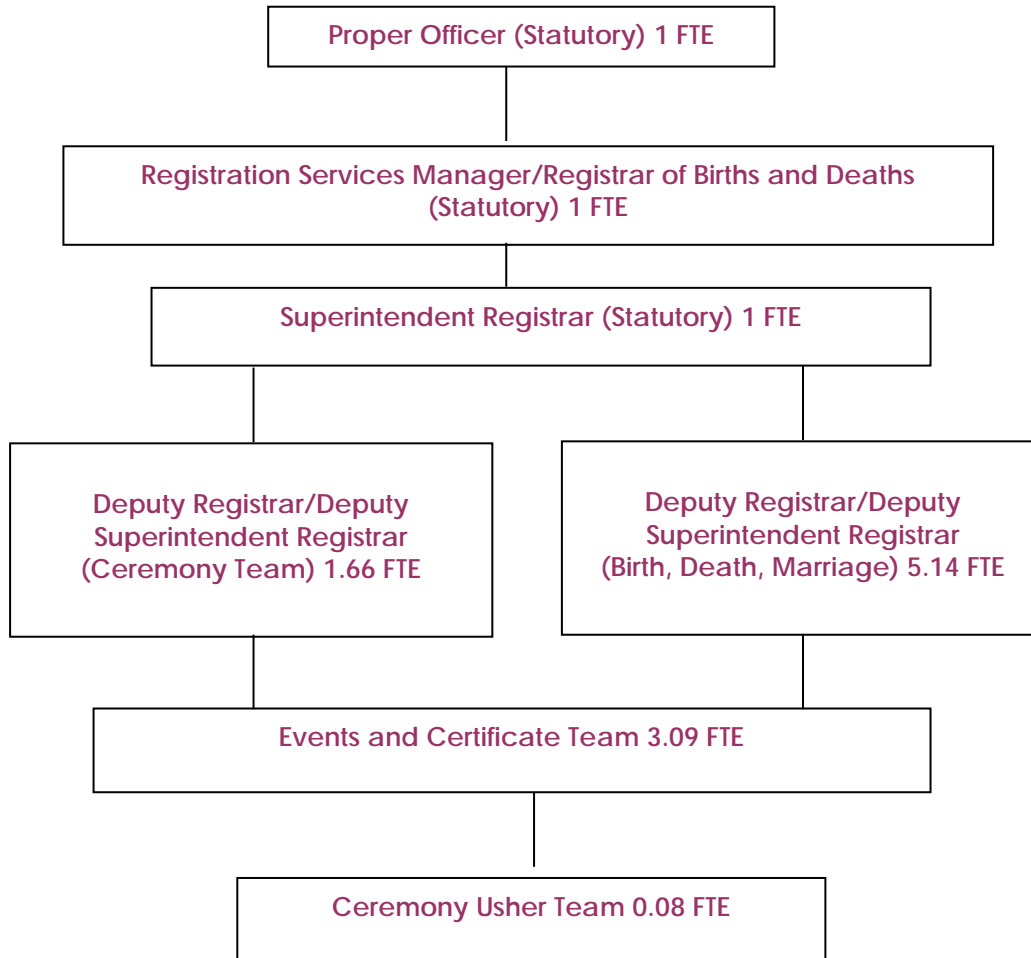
Proper Officer (Statutory) 1 FTE

Registration Services Manager/Registrar of Births and Deaths (Statutory) 1 FTE

Superintendent Registrar (Statutory) 1 FTE

Deputy Registrar/Deputy Superintendent Registrar (Ceremony Team) 1.66 FTE

Deputy Registrar/Deputy Superintendent Registrar (Birth, Death, Marriage) 5.14 FTE

Events and Certificate Team 3.09 FTE

Ceremony Usher Team 0.08 FTE